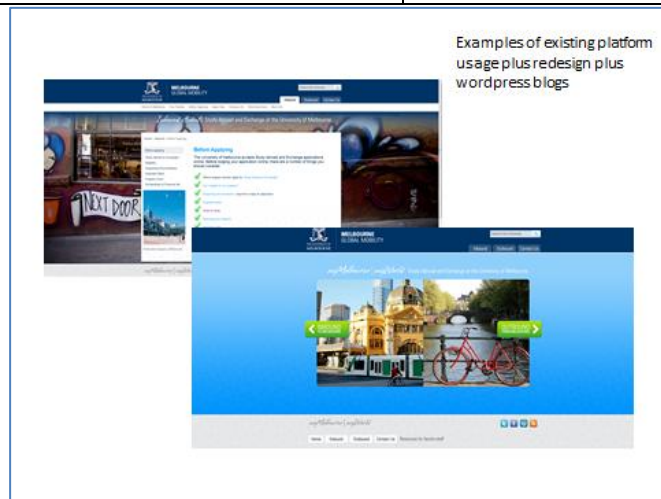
Examples of existing platform usage plus redesign plus wordpress blogs

MELBOURNE
GLOBAL MOBILITY

Before Applying

NEXT DOOR

MELBOURNE
GLOBAL MOBILITY

Inbound

Outbound

Contact Us

Home

Inbound

Outbound

Contact Us